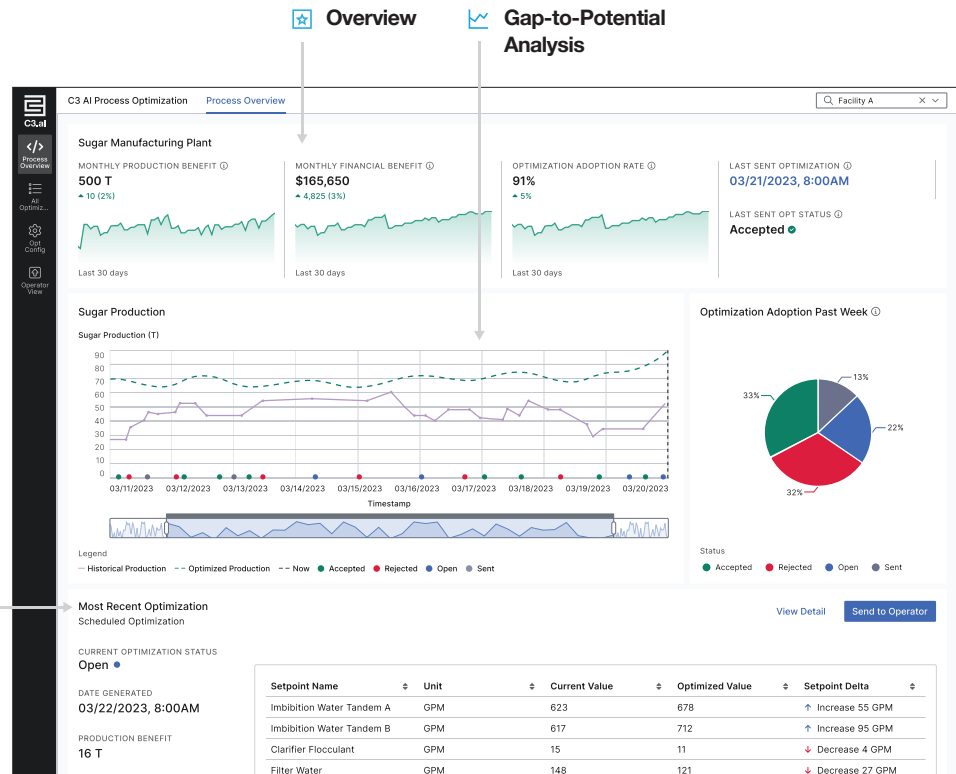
Overview

Gap-to-Potential Analysis

C3.ai

Process Overview

All Optimiz...

Opt Config

Operator View

C3 AI Process Optimization

Process Overview

Facility A

Sugar Manufacturing Plant

MONTHLY PRODUCTION BENEFIT ⓘ
500 T
▲ 10 (2%)
Last 30 days

MONTHLY FINANCIAL BENEFIT ⓘ
$165,650
▲ 4,825 (3%)
Last 30 days

OPTIMIZATION ADOPTION RATE ⓘ
91%
▲ 5%
Last 30 days

LAST SENT OPTIMIZATION ⓘ
03/21/2023, 8:00AM

LAST SENT OPT STATUS ⓘ
Accepted

Sugar Production

Sugar Production (T)

90
80
70
60
50
40
30
20
10
0

03/11/2023 03/12/2023 03/13/2023 03/14/2023 03/15/2023 03/16/2023 03/17/2023 03/18/2023 03/19/2023 03/20/2023

Timestamp

Legend
Historical Production
Optimized Production
Now
Accepted
Rejected
Open
Sent

Optimization Adoption Past Week ⓘ

13%
22%
32%
33%

Status
Accepted
Rejected
Open
Sent

Most Recent Optimization
Scheduled Optimization

View Detail

Send to Operator

CURRENT OPTIMIZATION STATUS
Open

DATE GENERATED
03/22/2023, 8:00AM

PRODUCTION BENEFIT
16 T

| Setpoint Name | Unit | Current Value | Optimized Value | Setpoint Delta |
|---|---|---|---|---|
| Imbibition Water Tandem A | GPM | 623 | 678 | ↑ Increase 55 GPM |
| Imbibition Water Tandem B | GPM | 617 | 712 | ↑ Increase 95 GPM |
| Clarifier Flocculant | GPM | 15 | 11 | ↓ Decrease 4 GPM |
| Filter Water | GPM | 148 | 121 | ↓ Decrease 27 GPM |